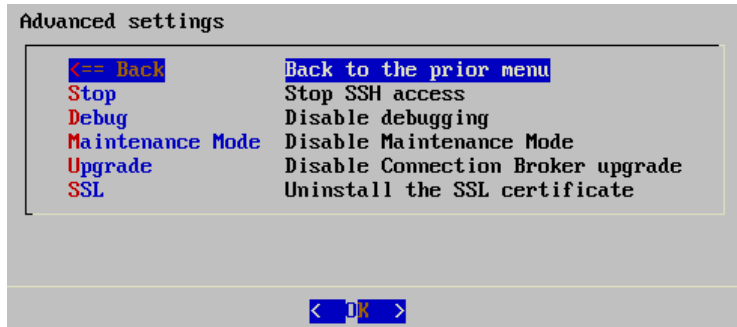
Advanced settings

<== Back    Back to the prior menu
Stop    Stop SSH access
Debug    Disable debugging
Maintenance Mode    Disable Maintenance Mode
Upgrade    Disable Connection Broker upgrade
SSL    Uninstall the SSL certificate

< OK >